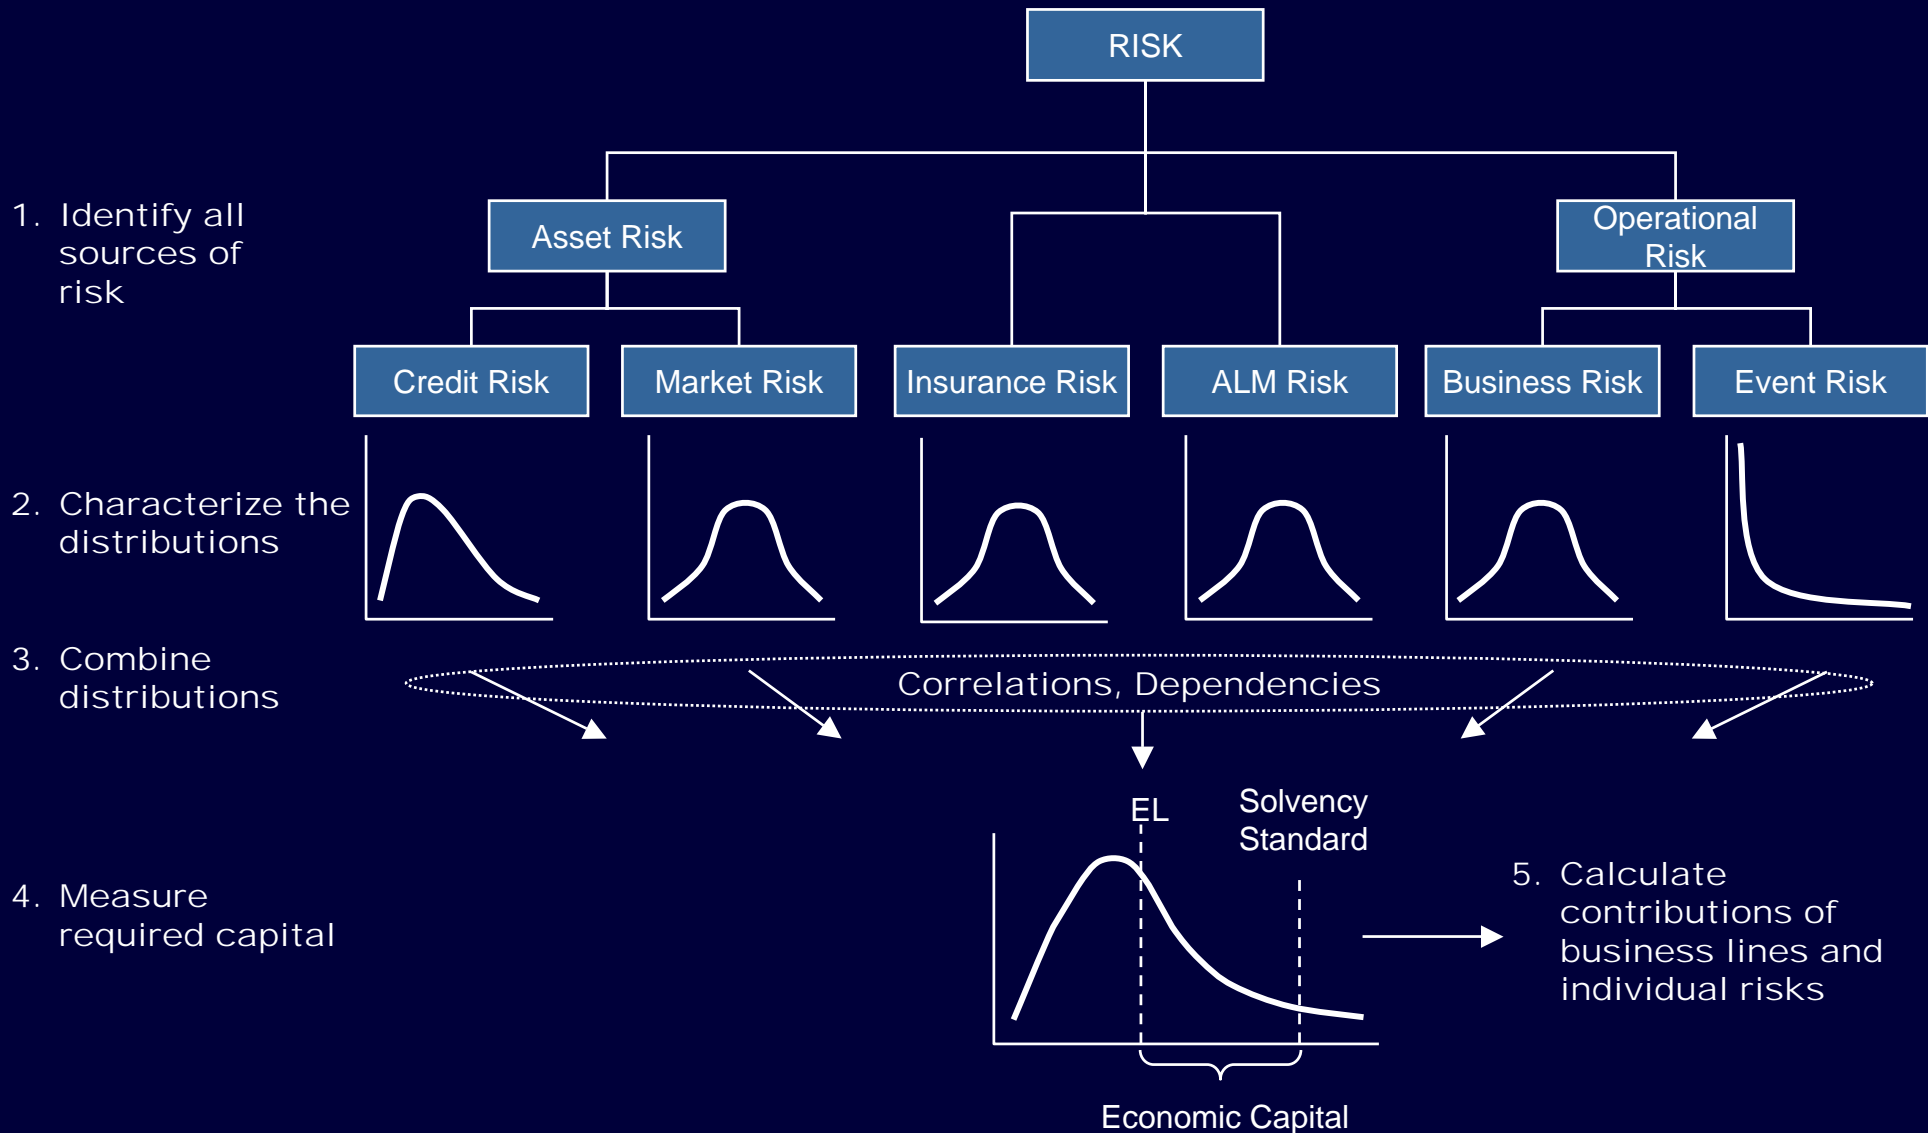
RISK

1. Identify all sources of risk

Asset Risk

Operational Risk

Credit Risk

Market Risk

Insurance Risk

ALM Risk

Business Risk

Event Risk

2. Characterize the distributions

3. Combine distributions

Correlations, Dependencies

EL

Solvency Standard

4. Measure required capital

5. Calculate contributions of business lines and individual risks

Economic Capital